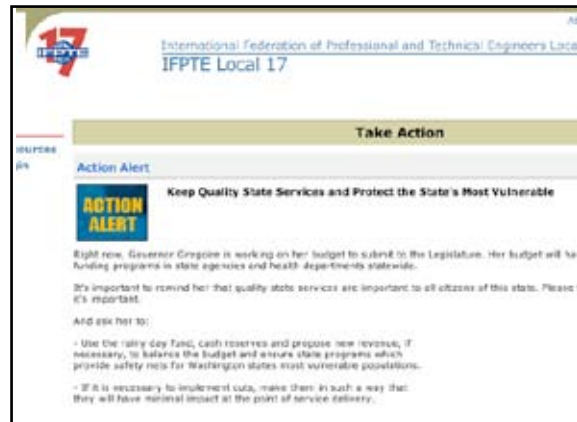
17

IFPTE

International Federation of Professional and Technical Engineers Loca

IFPTE Local 17

ources

ps

Take Action

Action Alert

ACTION ALERT

Keep Quality State Services and Protect the State's Most Vulnerable

Right now, Governor Gregoire is working on her budget to submit to the Legislature. Her budget will ha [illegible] funding programs in state agencies and health departments statewide.

It's important to remind her that quality state services are important to all citizens of this state. Please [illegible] it's important.

And ask her to:

- Use the rainy day fund, cash reserves and propose new revenue, if necessary, to balance the budget and ensure state programs which provide safety nets for Washington states most vulnerable populations.

- If it is necessary to implement cuts, make them in such a way that they will have minimal impact at the point of service delivery.